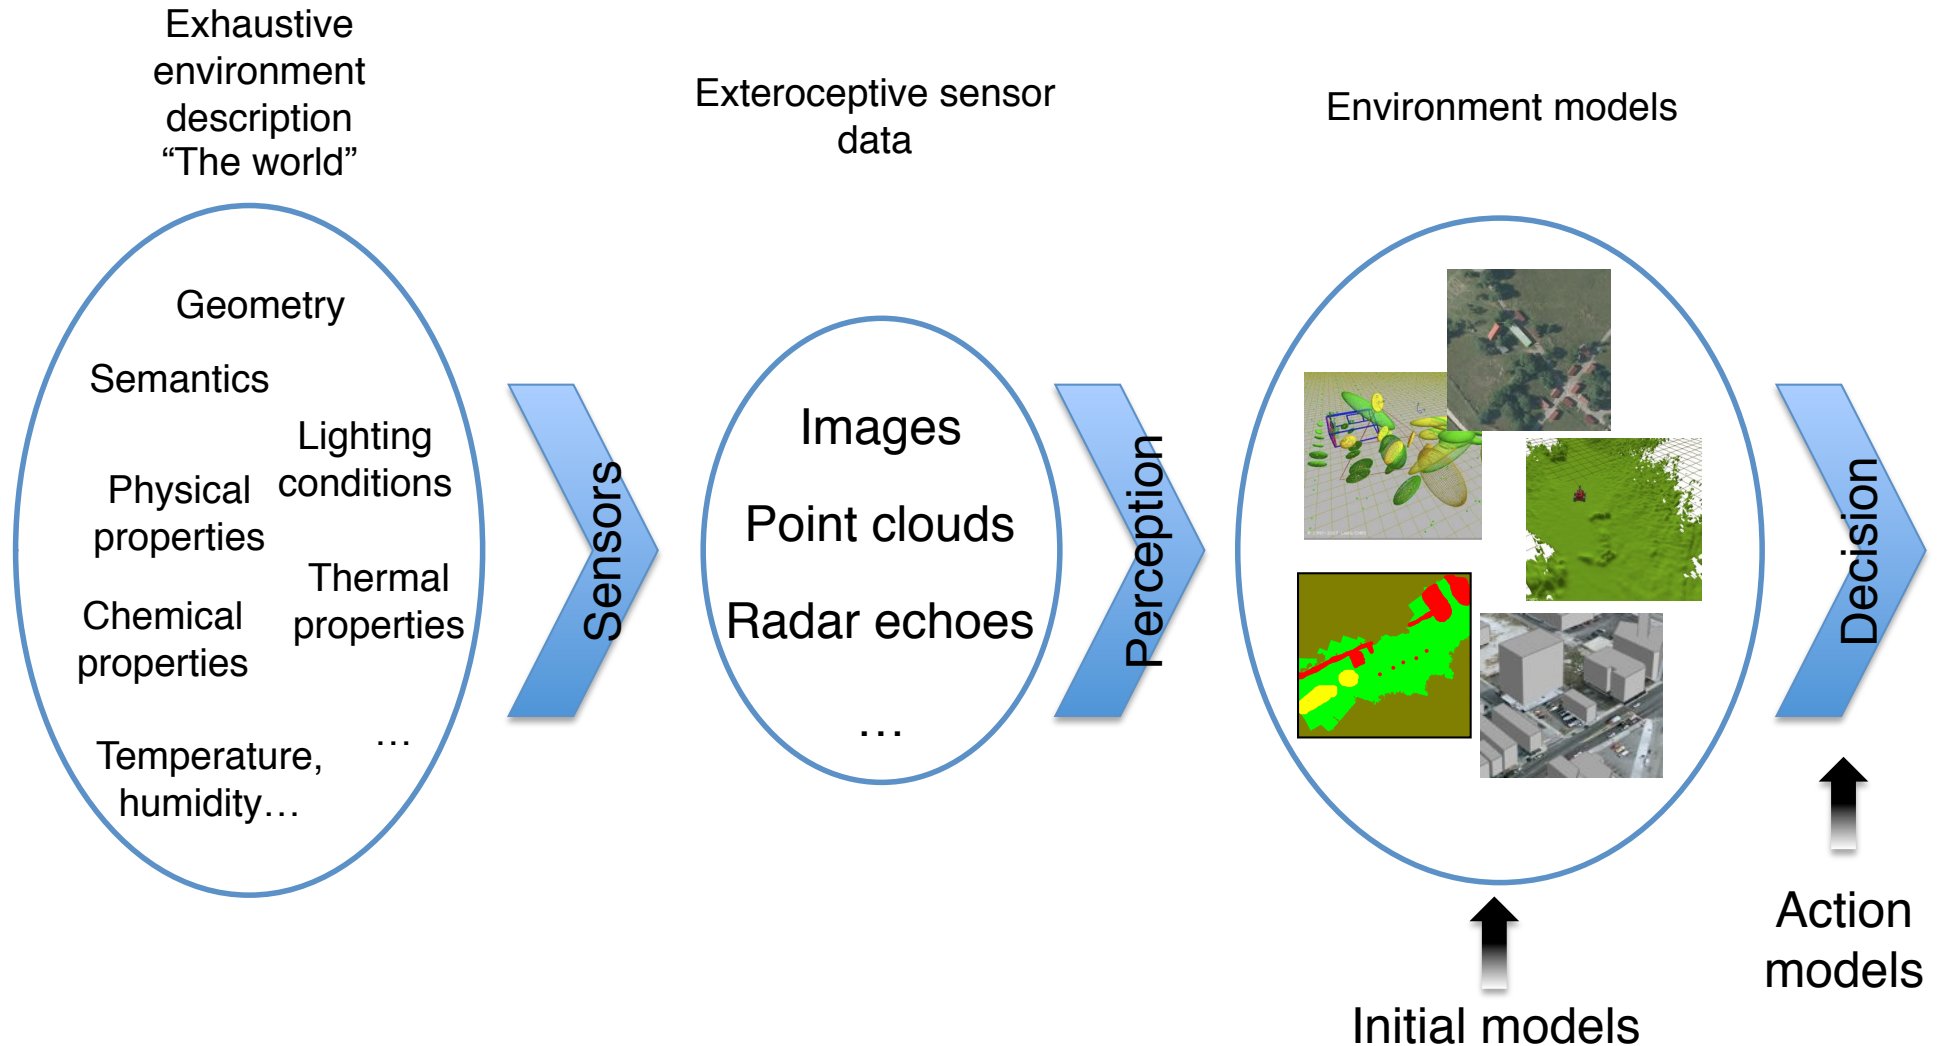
Exhaustive environment description “The world”

Geometry

Semantics

Lighting conditions

Physical properties

Thermal properties

Chemical properties

Temperature, humidity…

…

Sensors

Exteroceptive sensor data

Images

Point clouds

Radar echoes

…

Perception

Environment models

Decision

Initial models

Action models